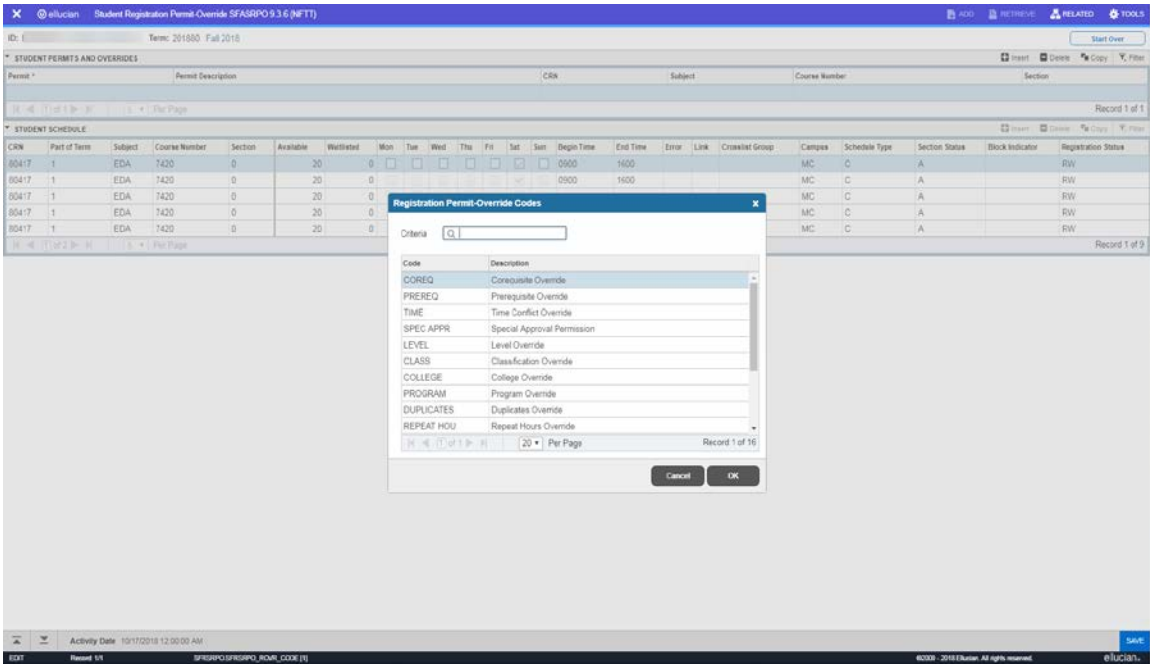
X @ellucian Student Registration Permit-Override SFASRPO 9.3.6 (NFTT)

ADD RETRIEVE RELATED TOOLS

ID: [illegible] Term: 201880 Fall 2018

Start Over

STUDENT PERMITS AND OVERRIDES

Insert Delete Copy Filter

| Permit * | Permit Description | CRN | Subject | Course Number | Section |
|---|---|---|---|---|---|

1 of 1 5 Per Page Record 1 of 1

STUDENT SCHEDULE

Insert Delete Copy Filter

| CRN | Part of Term | Subject | Course Number | Section | Available | Waitlisted | Mon | Tue | Wed | Thu | Fri | Sat | Sun | Begin Time | End Time | Error | Link | Crosslist Group | Campus | Schedule Type | Section Status | Block Indicator | Registration Status |
|---|---|---|---|---|---|---|---|---|---|---|---|---|---|---|---|---|---|---|---|---|---|---|---|
| 80417 | 1 | EDA | 7420 | 0 | 20 | 0 | | | | | | | | 0900 | 1600 | | | | MC | C | A | | RW |
| 80417 | 1 | EDA | 7420 | 0 | 20 | 0 | | | | | | | | 0900 | 1600 | | | | MC | C | A | | RW |
| 80417 | 1 | EDA | 7420 | 0 | 20 | 0 | | | | | | | | | | | | | MC | C | A | | RW |
| 80417 | 1 | EDA | 7420 | 0 | 20 | 0 | | | | | | | | | | | | | MC | C | A | | RW |
| 80417 | 1 | EDA | 7420 | 0 | 20 | 0 | | | | | | | | | | | | | MC | C | A | | RW |

1 of 2 5 Per Page Record 1 of 9

Registration Permit-Override Codes

Criteria

| Code | Description |
|---|---|
| COREQ | Corequisite Override |
| PREREQ | Prerequisite Override |
| TIME | Time Conflict Override |
| SPEC APPR | Special Approval Permission |
| LEVEL | Level Override |
| CLASS | Classification Override |
| COLLEGE | College Override |
| PROGRAM | Program Override |
| DUPLICATES | Duplicates Override |
| REPEAT HOU | Repeat Hours Override |

1 of 1 20 Per Page Record 1 of 16

Cancel OK

Activity Date 10/17/2018 12:00:00 AM

SAVE

EDIT Record: 1/1 SFRSRPO.SFRSRPO_RCMR_CODE [1] ©2000 - 2018 Ellucian. All rights reserved. ellucian.